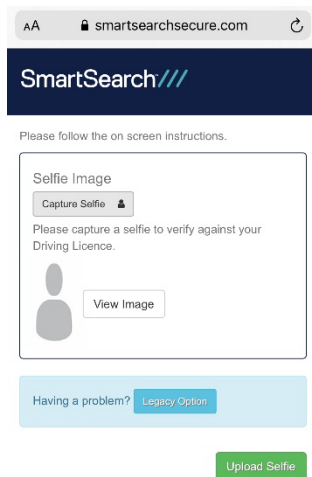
AA smartsearchsecure.com

SmartSearch///

Please follow the on screen instructions.

Selfie Image

Capture Selfie

Please capture a selfie to verify against your Driving Licence.

View Image

Having a problem? Legacy Option

Upload Selfie